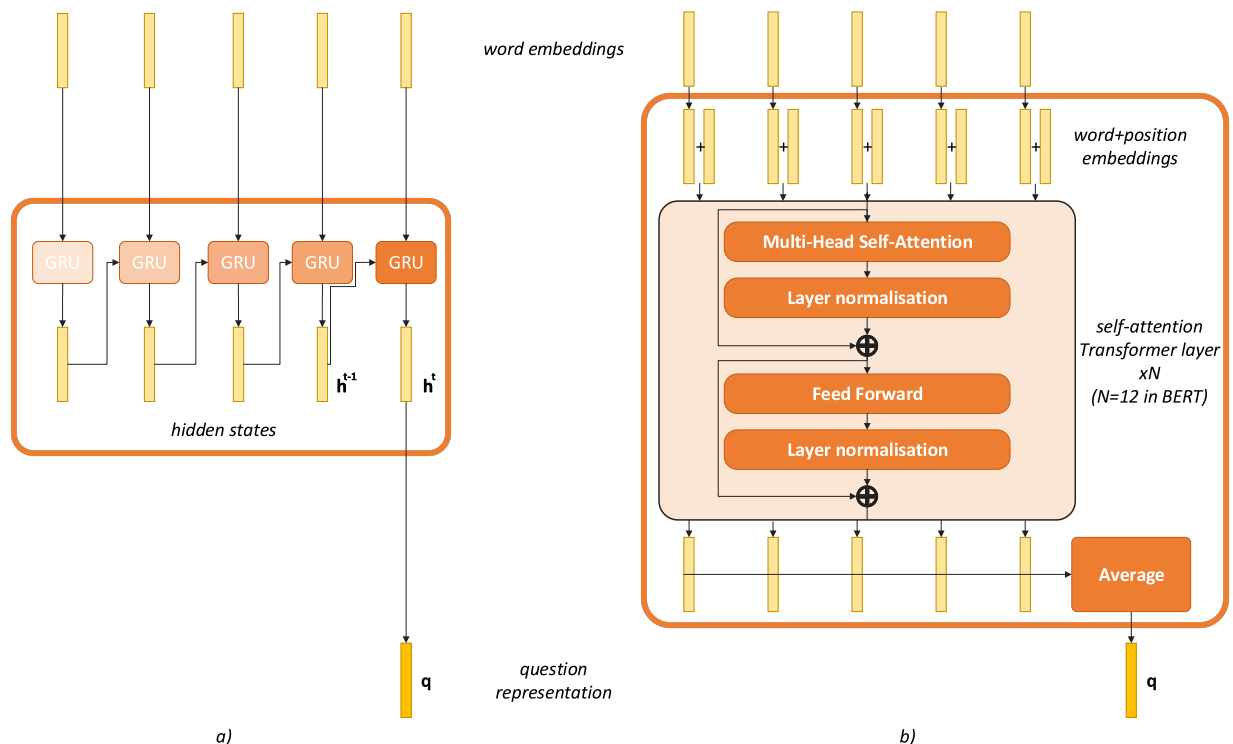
word embeddings

GRU GRU GRU GRU GRU

$h^{t-1}$ $h^{t}$

hidden states

word+position embeddings

+ + + + +

Multi-Head Self-Attention

Layer normalisation

Feed Forward

Layer normalisation

self-attention Transformer layer xN (N=12 in BERT)

Average

q

question representation

q

a)

b)